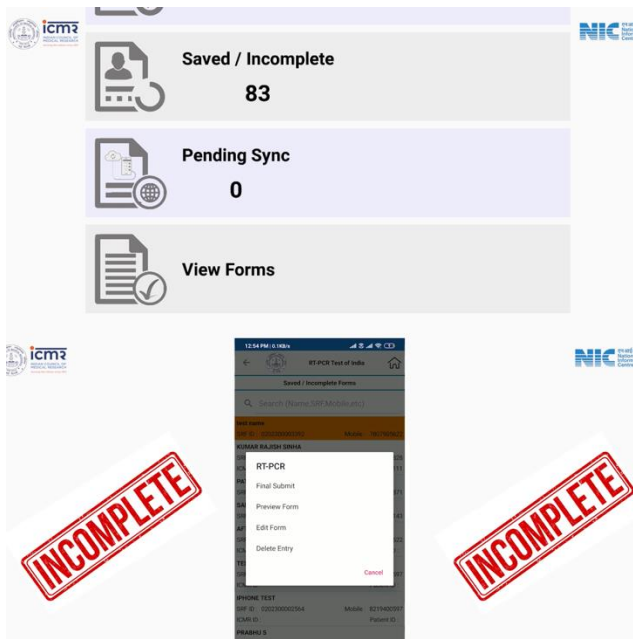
icmr

NIC

Saved / Incomplete

83

Pending Sync

0

View Forms

icmr

NIC

12:54 PM | 0.1KB/s

RT-PCR Test of India

Saved / Incomplete Forms

Search (Name,SRF,Mobile,etc)

test name

KUMAR RAJESH SINHA

RT-PCR

Final Submit

Preview Form

Edit Form

Delete Entry

Cancel

IPHONE TEST

SRF ID 0202300002564

Mobile 8219400597

ICMR ID

Patient ID

PRABHU S

INCOMPLETE

INCOMPLETE